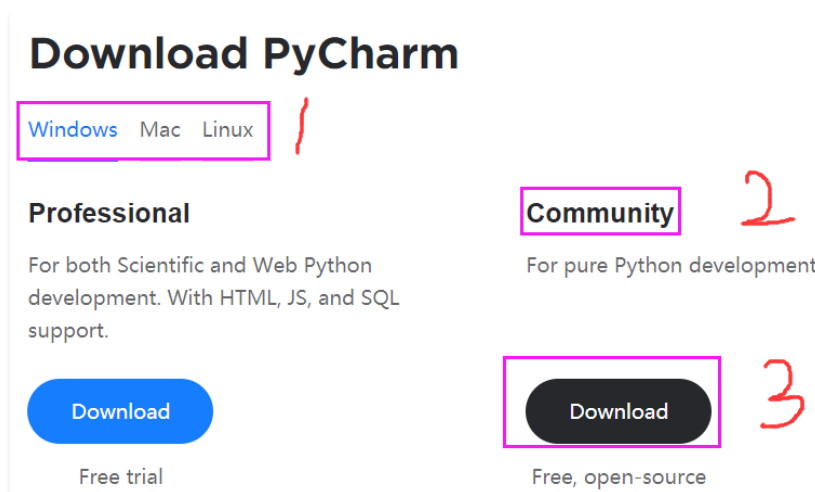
Download PyCharm

Windows Mac Linux

1

Professional

For both Scientific and Web Python development. With HTML, JS, and SQL support.

Download

Free trial

Community

2

For pure Python development

Download

3

Free, open-source